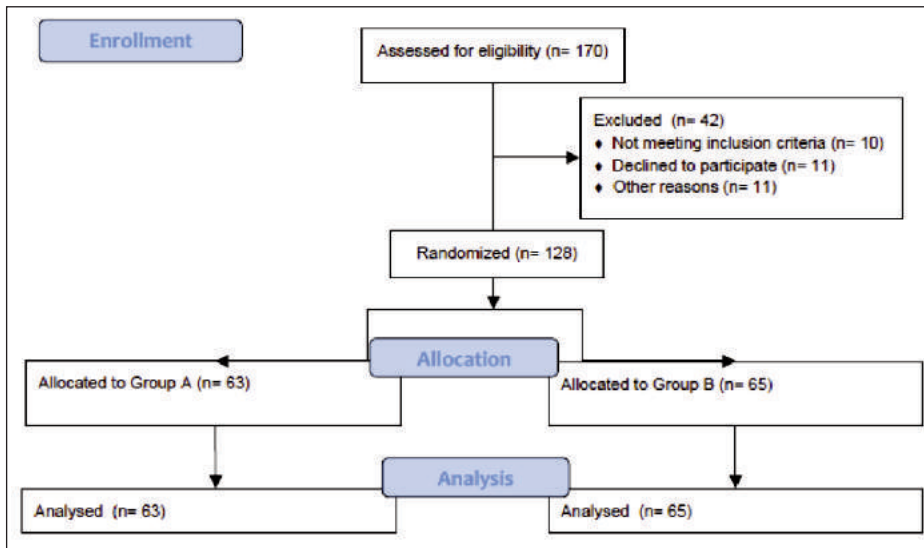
Enrollment

Assessed for eligibility (n= 170)

Excluded (n= 42)
♦ Not meeting inclusion criteria (n= 10)
♦ Declined to participate (n= 11)
♦ Other reasons (n= 11)

Randomized (n= 128)

Allocation

Allocated to Group A (n= 63)

Allocated to Group B (n= 65)

Analysis

Analysed (n= 63)

Analysed (n= 65)